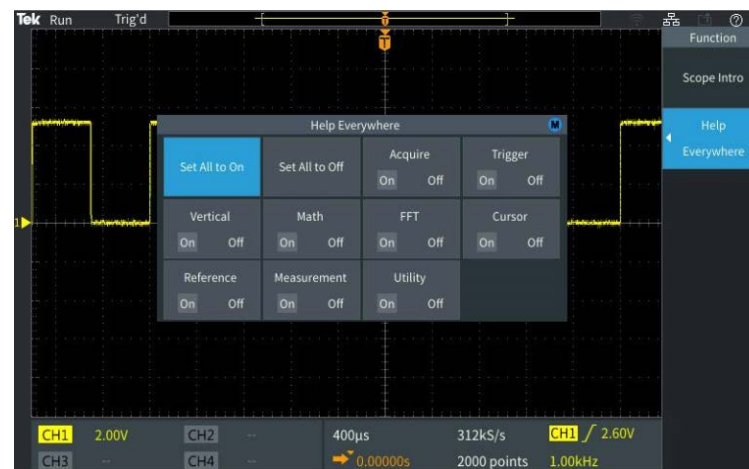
Tek Run Trig'd

Function

Scope Intro

Help Everywhere

1

Help Everywhere

Set All to On

Set All to Off

Acquire
On Off

Trigger
On Off

Vertical
On Off

Math
On Off

FFT
On Off

Cursor
On Off

Reference
On Off

Measurement
On Off

Utility
On Off

CH1 2.00V
CH2 --
CH3 --
CH4 --

400µs
0.00000s

312kS/s
2000 points

CH1 2.60V
1.00kHz